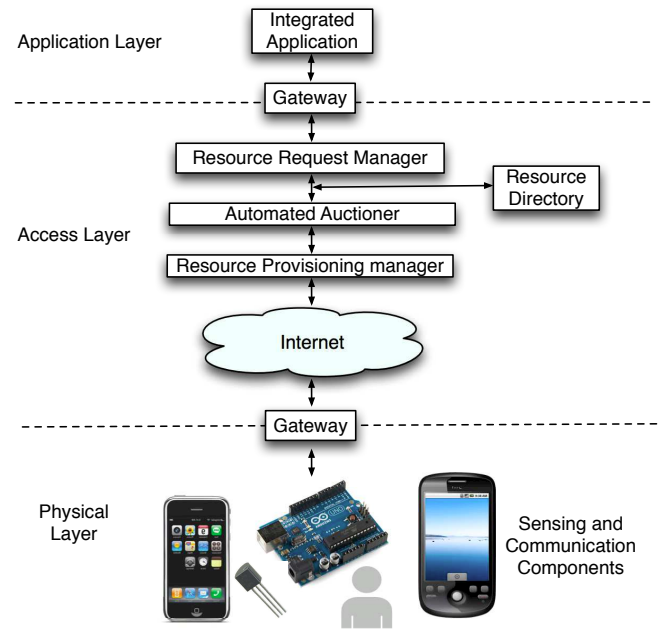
Application Layer

Integrated Application

Gateway

Resource Request Manager

Resource Directory

Automated Auctioner

Access Layer

Resource Provisioning manager

Internet

Gateway

Physical Layer

Sensing and Communication Components